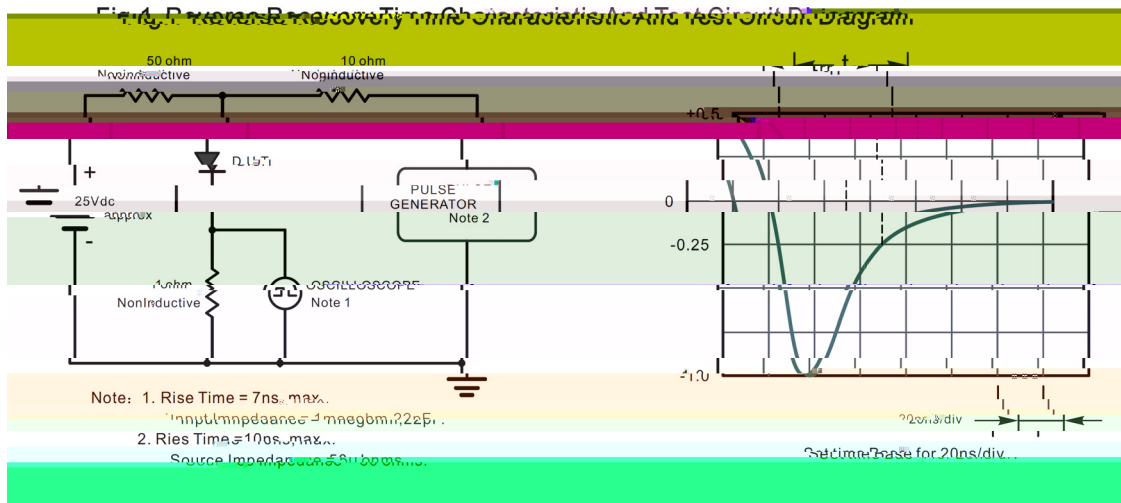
Fig.1. Reverse Recovery Time Characteristic And Test Circuit Diagram

50 ohm
NonInductive

10 ohm
NonInductive

+
25Vdc
approx
-

D.U.T

PULSE
GENERATOR
Note 2

1 ohm
NonInductive

OSCILLOSCOPE
Note 1

$t_{rr}$

+0.5

0

-0.25

-1.0

20ns/div

Set time base for 20ns/div

Note: 1. Rise Time = 7ns max.
Input Impedance = 1 megohm 22pF.
2. Ries Time = 10ns max.
Source Impedance = 50 ohms.